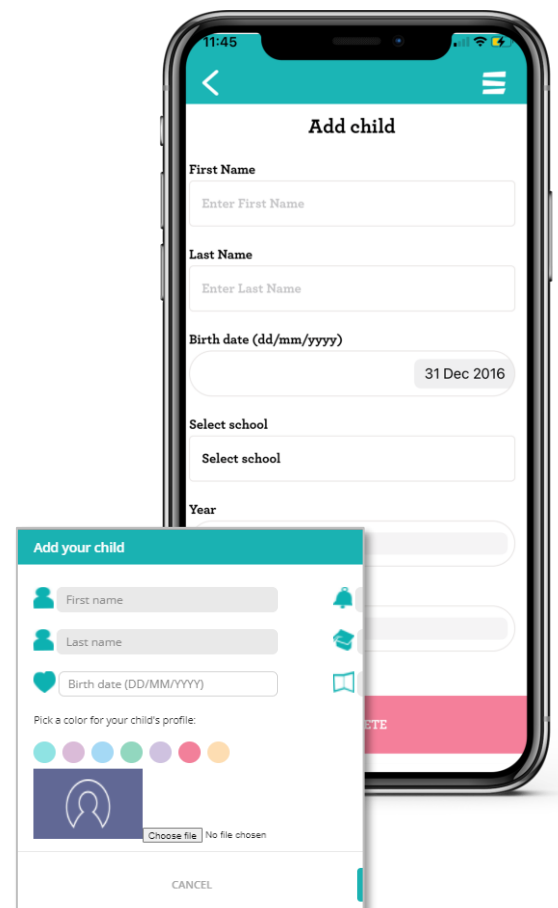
11:45

Add child

First Name

Enter First Name

Last Name

Enter Last Name

Birth date (dd/mm/yyyy)

31 Dec 2016

Select school

Select school

Year

Add your child

First name

Last name

Birth date (DD/MM/YYYY)

Pick a color for your child's profile:

Choose file No file chosen

CANCEL

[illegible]ETE